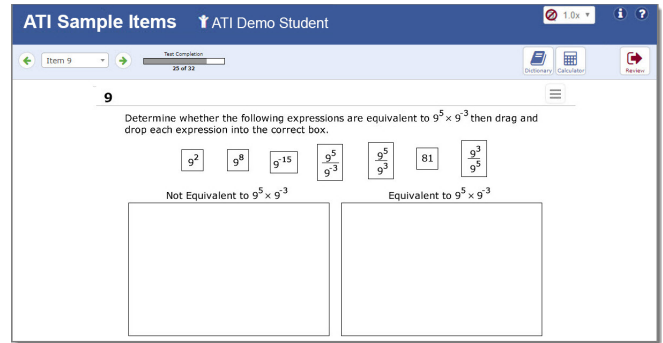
ATI Sample Items ATI Demo Student

1.0x

Item 9

Test Completion
25 of 32

Dictionary Calculator Review

9

Determine whether the following expressions are equivalent to $9^5 \times 9^{-3}$ then drag and drop each expression into the correct box.

$9^2$ $9^8$ $9^{-15}$ $\frac{9^5}{9^{-3}}$ $\frac{9^5}{9^3}$ 81 $\frac{9^3}{9^5}$

Not Equivalent to $9^5 \times 9^{-3}$

Equivalent to $9^5 \times 9^{-3}$